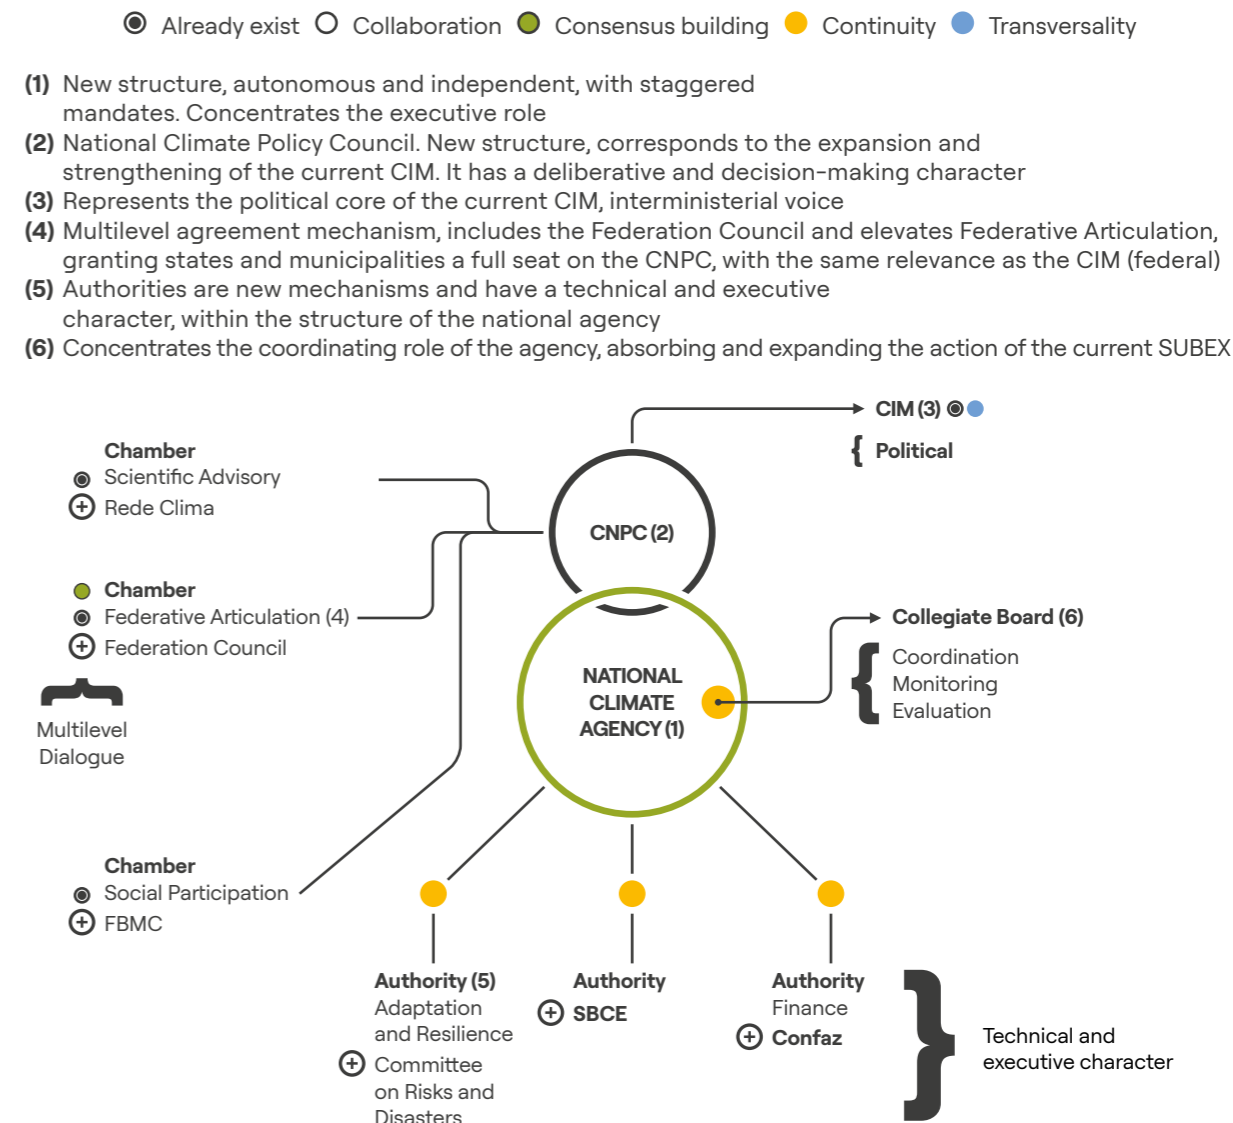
Already exist Collaboration Consensus building Continuity Transversality

(1) New structure, autonomous and independent, with staggered mandates. Concentrates the executive role
(2) National Climate Policy Council. New structure, corresponds to the expansion and strengthening of the current CIM. It has a deliberative and decision-making character
(3) Represents the political core of the current CIM, interministerial voice
(4) Multilevel agreement mechanism, includes the Federation Council and elevates Federative Articulation, granting states and municipalities a full seat on the CNPC, with the same relevance as the CIM (federal)
(5) Authorities are new mechanisms and have a technical and executive character, within the structure of the national agency
(6) Concentrates the coordinating role of the agency, absorbing and expanding the action of the current SUBEX

CIM (3)
Political

Chamber
Scientific Advisory
Rede Clima

CNPC (2)

Chamber
Federative Articulation (4)
Federation Council

Multilevel Dialogue

NATIONAL CLIMATE AGENCY (1)

Collegiate Board (6)
Coordination
Monitoring
Evaluation

Chamber
Social Participation
FBMC

Authority (5)
Adaptation and Resilience
Committee on Risks and Disasters

Authority
SBCE

Authority
Finance
Confaz

Technical and executive character